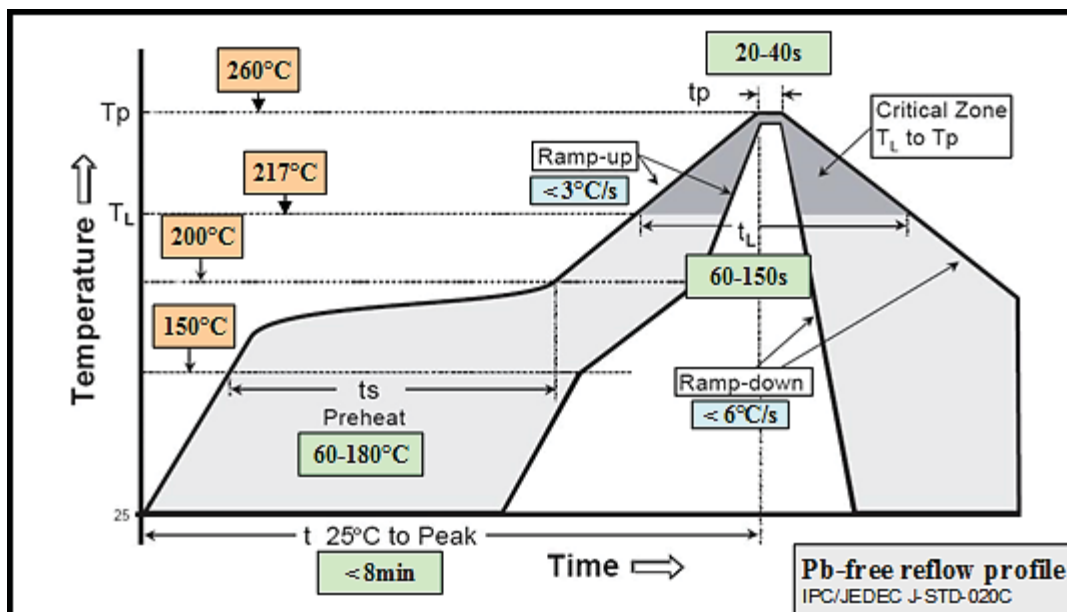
260°C
Tp
217°C
$T_L$
200°C
150°C
Temperature
20-40s
tp
Critical Zone
$T_L$ to Tp
Ramp-up
<3°C/s
$t_L$
60-150s
ts
Preheat
60-180°C
Ramp-down
<6°C/s
25
t 25°C to Peak
<8min
Time
Pb-free reflow profile
IPC/JEDEC J-STD-020C